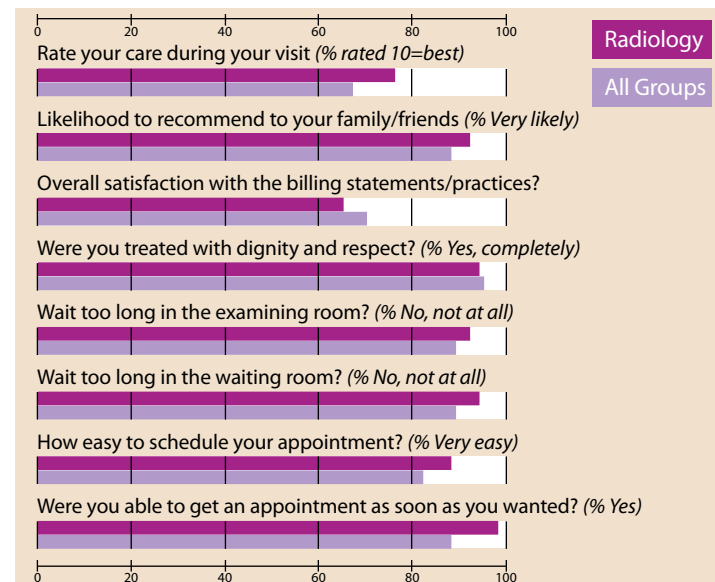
0 20 40 60 80 100

Radiology

All Groups

Rate your care during your visit *(% rated 10=best)*

Likelihood to recommend to your family/friends *(% Very likely)*

Overall satisfaction with the billing statements/practices?

Were you treated with dignity and respect? *(% Yes, completely)*

Wait too long in the examining room? *(% No, not at all)*

Wait too long in the waiting room? *(% No, not at all)*

How easy to schedule your appointment? *(% Very easy)*

Were you able to get an appointment as soon as you wanted? *(% Yes)*

0 20 40 60 80 100